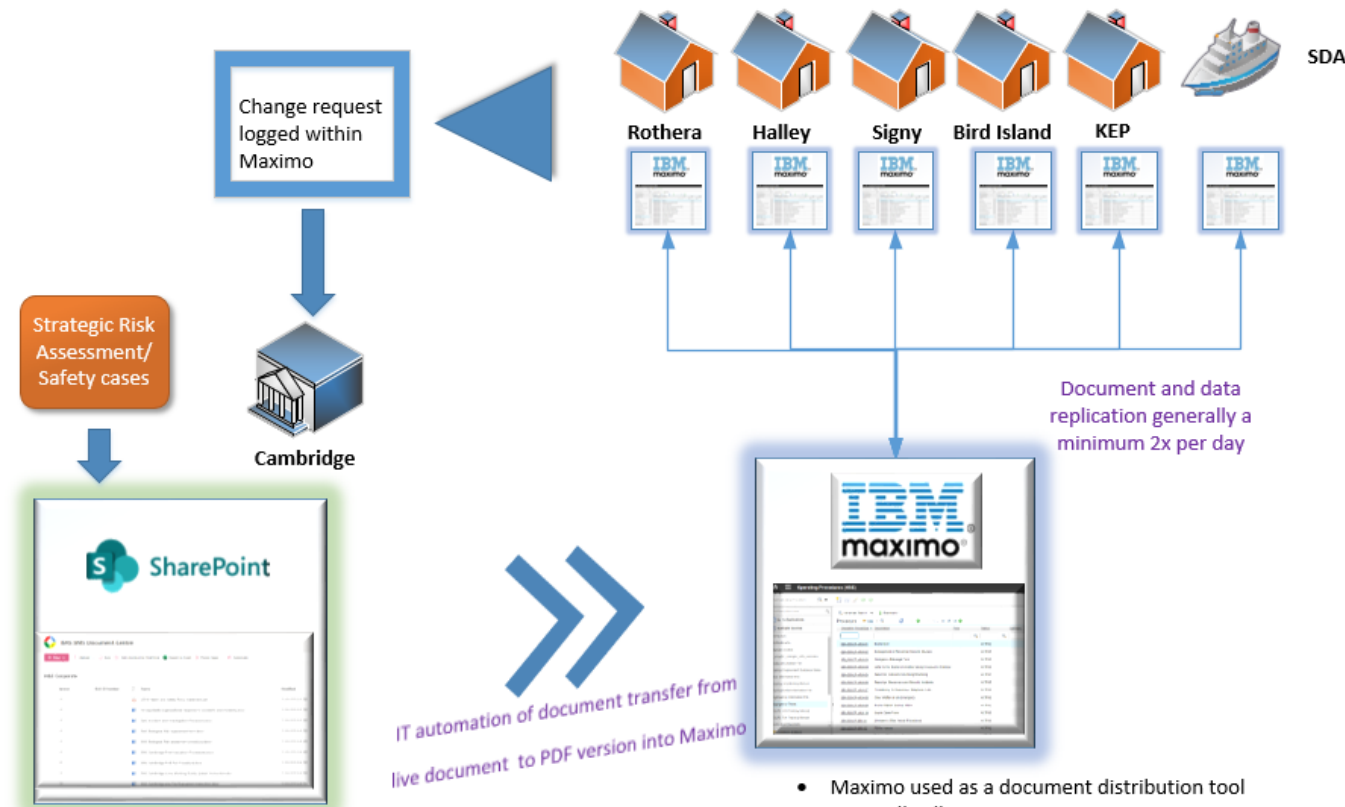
Change request logged within Maximo

Rothera

Halley

Signy

Bird Island

KEP

SDA

IBM maximo

IBM maximo

IBM maximo

IBM maximo

IBM maximo

IBM maximo

Strategic Risk Assessment/ Safety cases

Cambridge

Document and data replication generally a minimum 2x per day

SharePoint

BAS SMS Document Centre

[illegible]

IBM maximo

Operating Procedures (SMS)

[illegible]

IT automation of document transfer from live document to PDF version into Maximo

• Maximo used as a document distribution tool